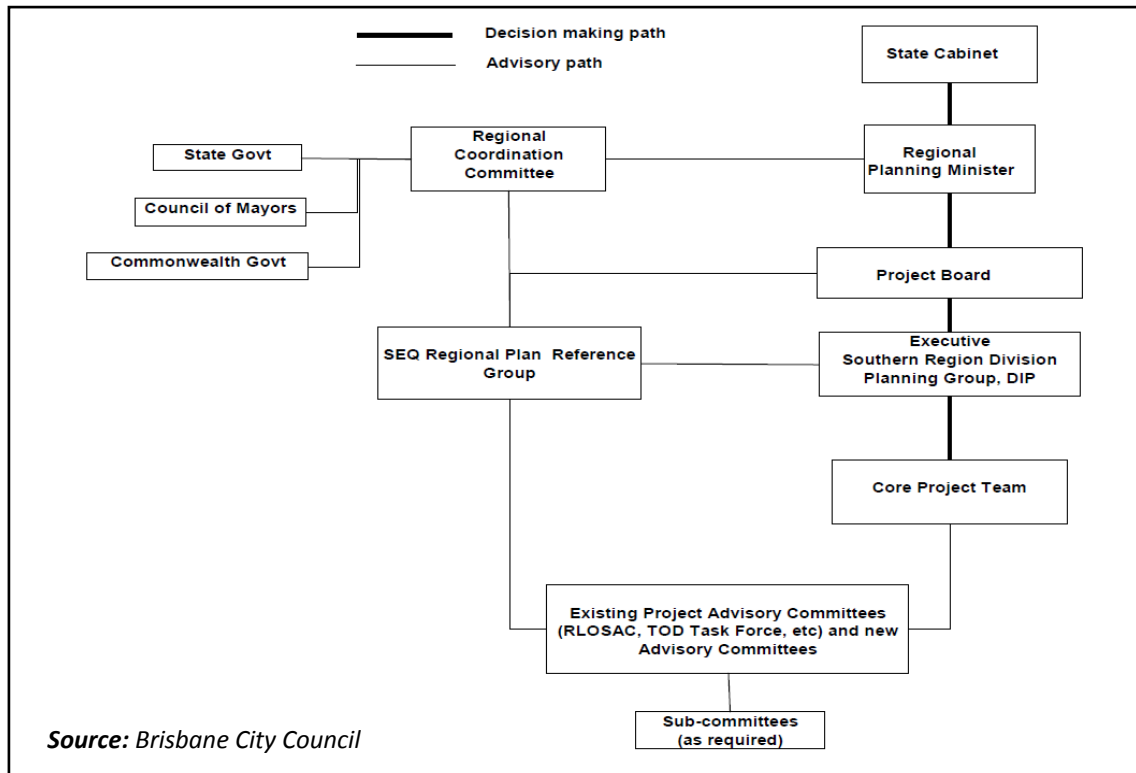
Decision making path

Advisory path

State Cabinet

State Govt

Council of Mayors

Commonwealth Govt

Regional Coordination Committee

Regional Planning Minister

Project Board

SEQ Regional Plan Reference Group

Executive Southern Region Division Planning Group, DIP

Core Project Team

Existing Project Advisory Committees (RLOSAC, TOD Task Force, etc) and new Advisory Committees

Sub-committees (as required)

Source: Brisbane City Council